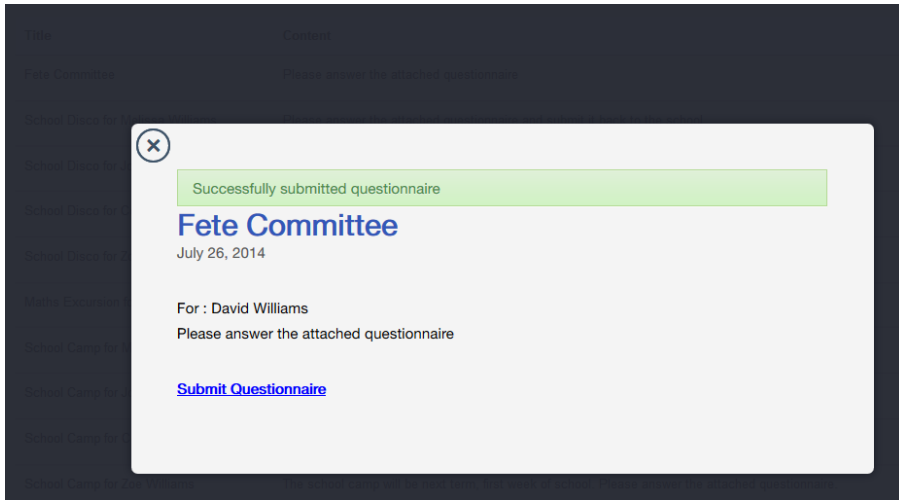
Title
Content
Fete Committee
Please answer the attached questionnaire
School Dues for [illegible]
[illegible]
School Dues for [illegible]
School Dues for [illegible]
School Dues for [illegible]
Maths Excursion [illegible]
School Camp for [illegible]
School Camp for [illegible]
School Camp for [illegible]
School Camp for Zoe Williams
The school camp will be held in the first week of school. Please answer the attached questionnaire

Successfully submitted questionnaire

Fete Committee

July 26, 2014

For : David Williams

Please answer the attached questionnaire

Submit Questionnaire